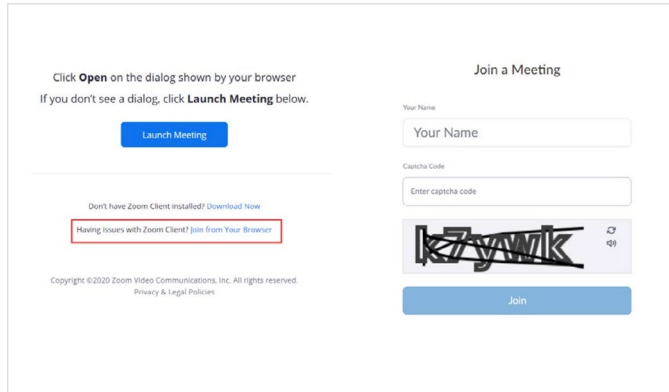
Click **Open** on the dialog shown by your browser
If you don't see a dialog, click **Launch Meeting** below.

Launch Meeting

Don't have Zoom Client installed? Download Now

Having issues with Zoom Client? Join from Your Browser

Copyright ©2020 Zoom Video Communications, Inc. All rights reserved.
Privacy & Legal Policies

Join a Meeting

Your Name

Your Name

Captcha Code

Enter captcha code

k7ywk

Join